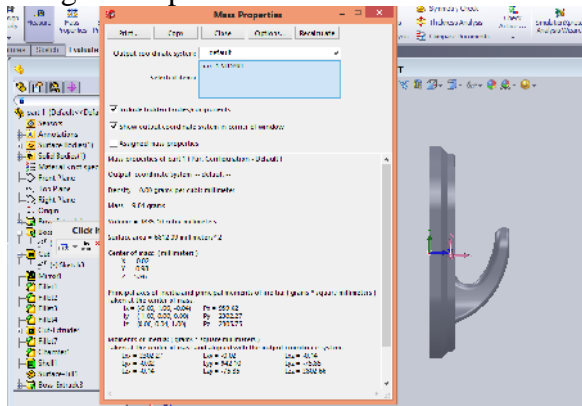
Mass Properties

Print... Copy Close Options... Recalculate

Output coordinate system: -- default --

Selected items: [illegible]

Include hidden bodies/components

Show output coordinate system in corner of window

Assigned mass properties

Mass properties of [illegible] ( Part Configuration - Default )

Output coordinate System: -- default --

Density = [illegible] grams per cubic millimeter

Mass = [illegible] grams

Volume = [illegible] cubic millimeters

Surface area = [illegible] millimeters^2

Center of mass: ( millimeters )
X = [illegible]
Y = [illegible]
Z = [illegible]

Principal axes of inertia and principal moments of inertia: ( grams * square millimeters )
Taken at the center of mass.
Ix = ([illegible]) Px = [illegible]
Iy = ([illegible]) Py = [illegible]
Iz = ([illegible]) Pz = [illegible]

Moments of inertia: ( grams * square millimeters )
Taken at the center of mass and aligned with the output coordinate system.
Lxx = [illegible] Lxy = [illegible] Lxz = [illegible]
Lyx = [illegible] Lyy = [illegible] Lyz = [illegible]
Lzx = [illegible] Lzy = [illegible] Lzz = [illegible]

Sensors
Annotations
Solid Bodies
Material
Front Plane
Top Plane
Right Plane
Origin
Boss-Extrude
Cut
Fillet1
Fillet2
Fillet3
Fillet4
Cut-Extrude
Fillet7
Chamfer1
Fillet8
Boss-Extrude3
Click
Symmetry Check
Thickness Analysis
Compare Document